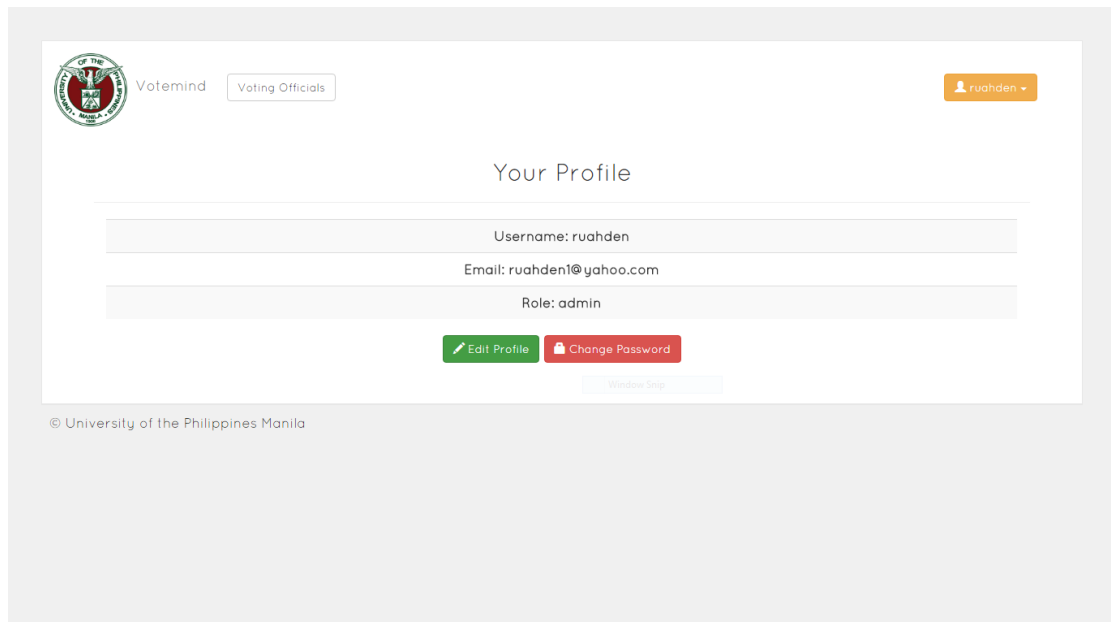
UNIVERSITY OF THE PHILIPPINES MANILA 1908

Votemind

Voting Officials

ruahden

Your Profile

| Username: ruahden |
|---|
| Email: ruahden1@yahoo.com |
| Role: admin |

Edit Profile

Change Password

Window Snip

© University of the Philippines Manila